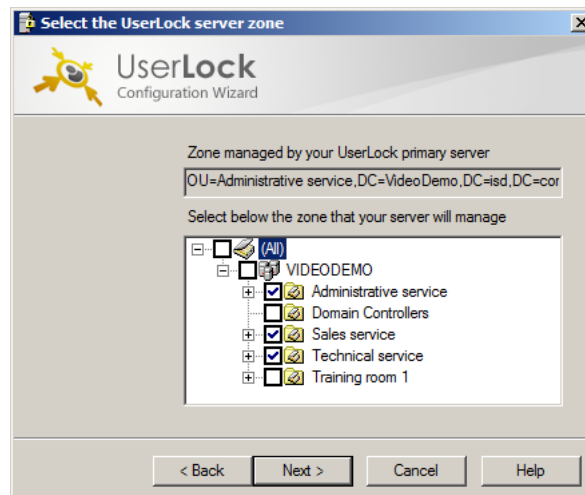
Select the UserLock server zone

UserLock
Configuration Wizard

Zone managed by your UserLock primary server

OU=Administrative service,DC=VideoDemo,DC=isd,DC=cor

Select below the zone that your server will manage

(All)
VIDEODEMO
Administrative service
Domain Controllers
Sales service
Technical service
Training room 1

< Back
Next >
Cancel
Help